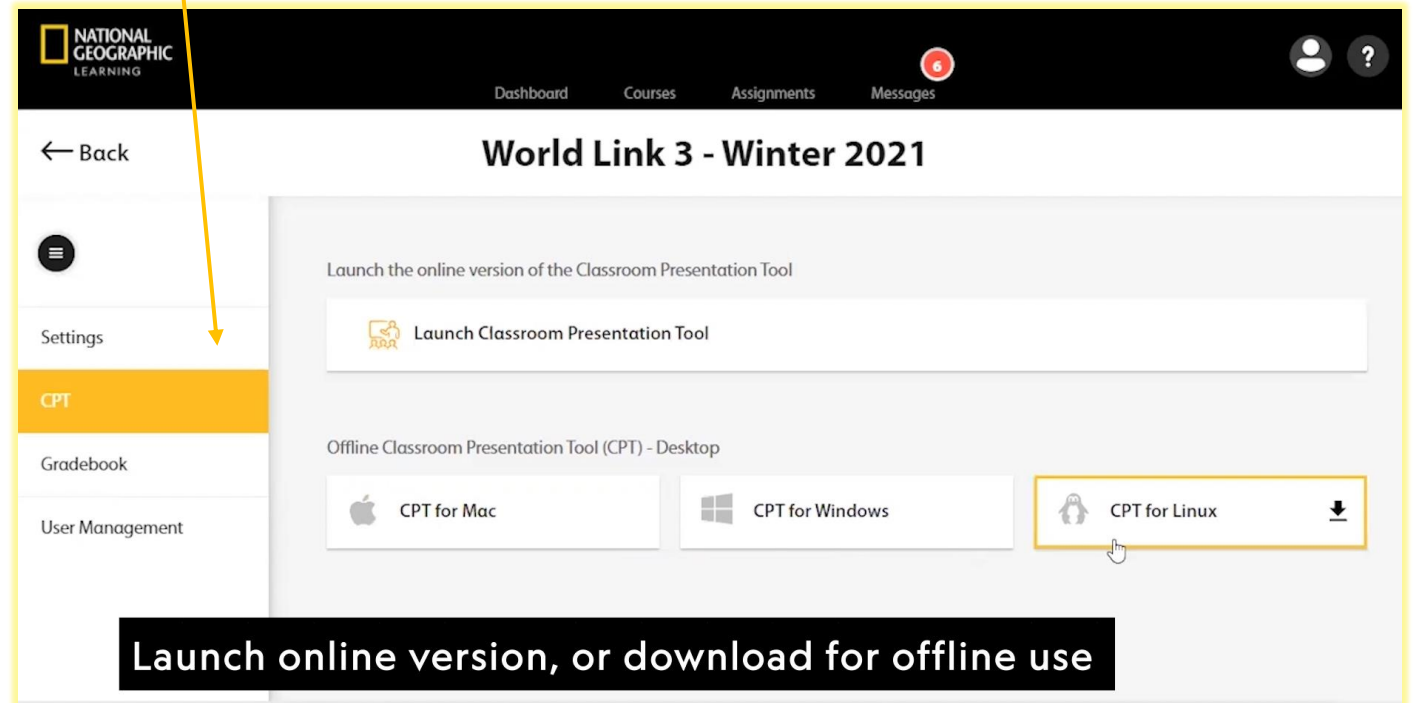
NATIONAL GEOGRAPHIC LEARNING

Dashboard Courses Assignments 6 Messages

? 

← Back

World Link 3 - Winter 2021

Settings

CPT

Gradebook

User Management

Launch the online version of the Classroom Presentation Tool

Launch Classroom Presentation Tool

Offline Classroom Presentation Tool (CPT) - Desktop

CPT for Mac

CPT for Windows

CPT for Linux

Launch online version, or download for offline use